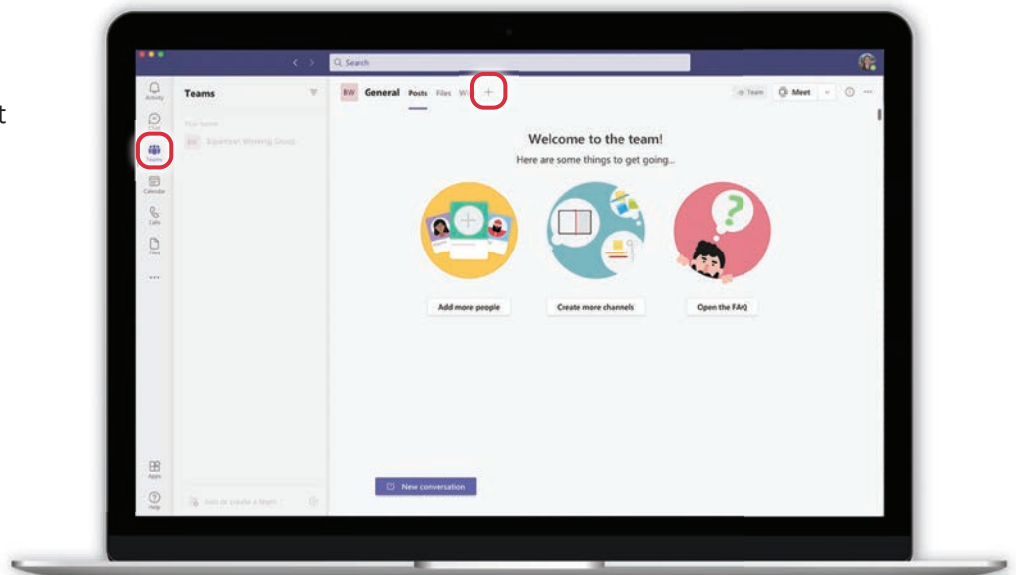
t

Search

Activity

Chat

Teams

Calendar

Calls

Files

...

Apps

Help

Teams

Your teams

BW Equinox Working Group

Join or create a team

BW General Posts Files W +

Team Meet

Welcome to the team!

Here are some things to get going...

Add more people

Create more channels

Open the FAQ

New conversation